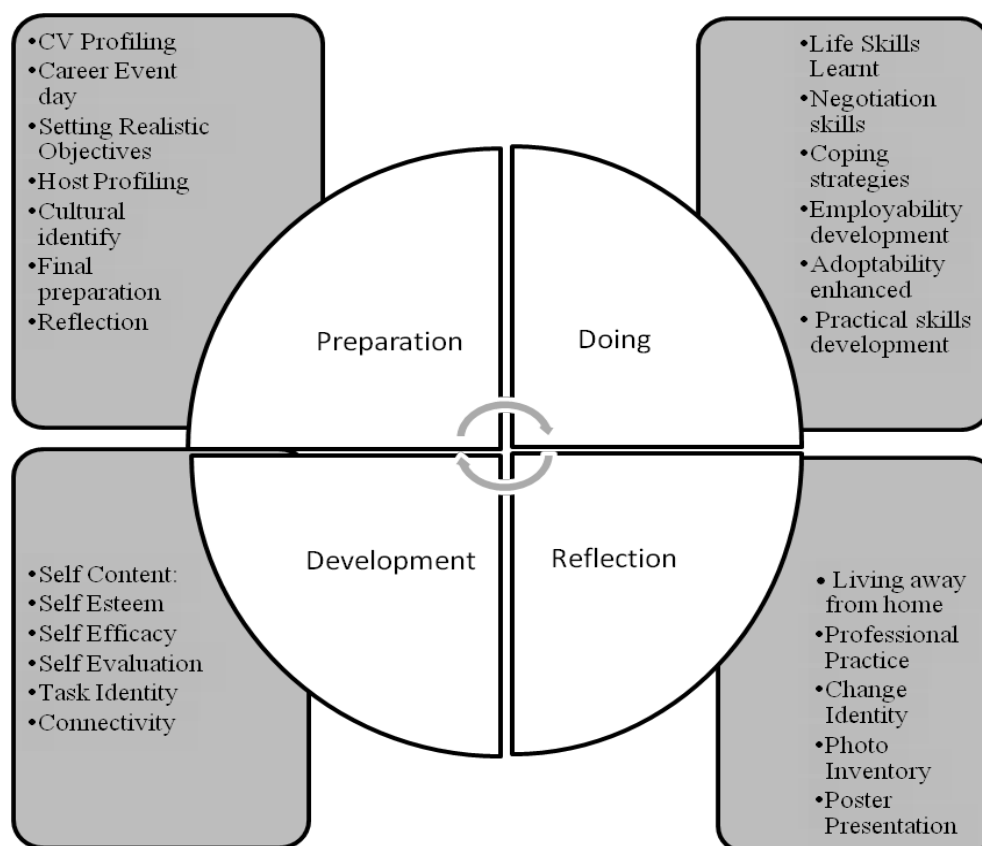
•CV Profiling
•Career Event day
•Setting Realistic Objectives
•Host Profiling
•Cultural identify
•Final preparation
•Reflection

•Life Skills Learnt
•Negotiation skills
•Coping strategies
•Employability development
•Adoptability enhanced
•Practical skills development

Preparation

Doing

Development

Reflection

•Self Content:
•Self Esteem
•Self Efficacy
•Self Evaluation
•Task Identity
•Connectivity

•Living away from home
•Professional Practice
•Change Identity
•Photo Inventory
•Poster Presentation